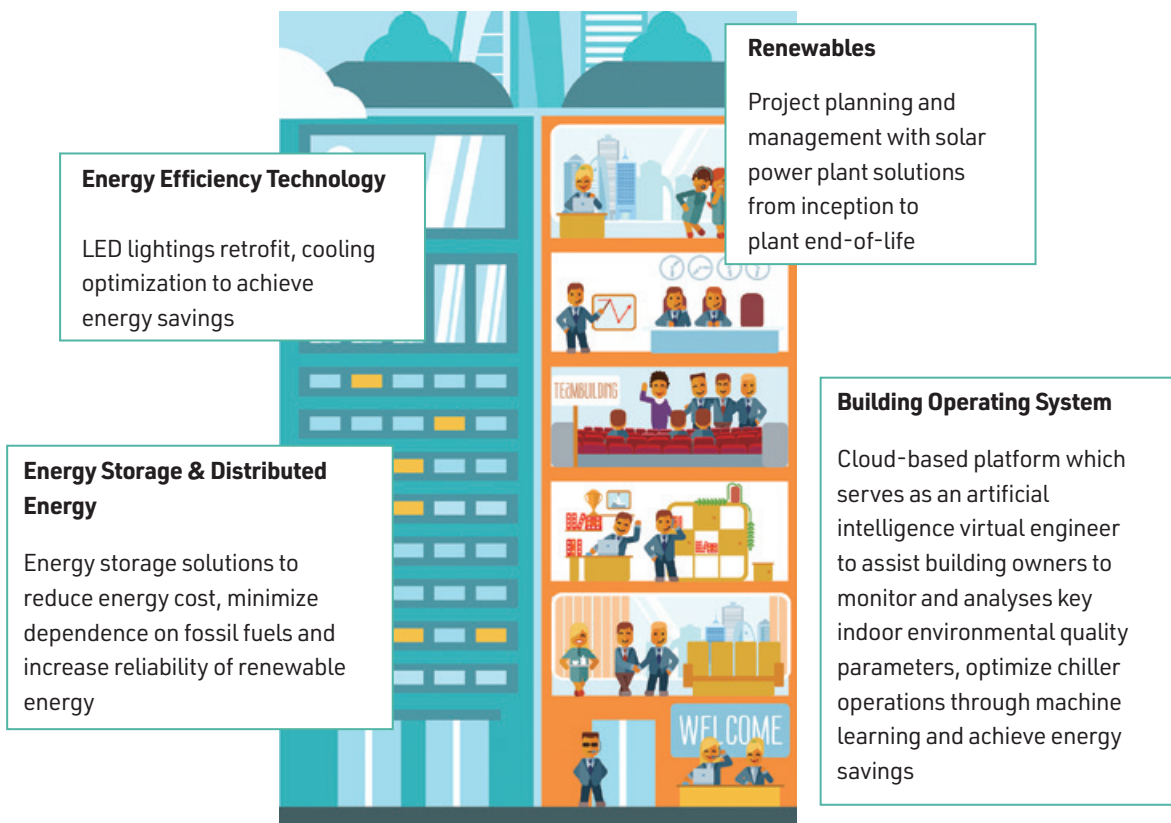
Renewables

Project planning and management with solar power plant solutions from inception to plant end-of-life

Energy Efficiency Technology

LED lightings retrofit, cooling optimization to achieve energy savings

TEAMBUILDING

Building Operating System

Cloud-based platform which serves as an artificial intelligence virtual engineer to assist building owners to monitor and analyses key indoor environmental quality parameters, optimize chiller operations through machine learning and achieve energy savings

Energy Storage & Distributed Energy

Energy storage solutions to reduce energy cost, minimize dependence on fossil fuels and increase reliability of renewable energy

WELCOME